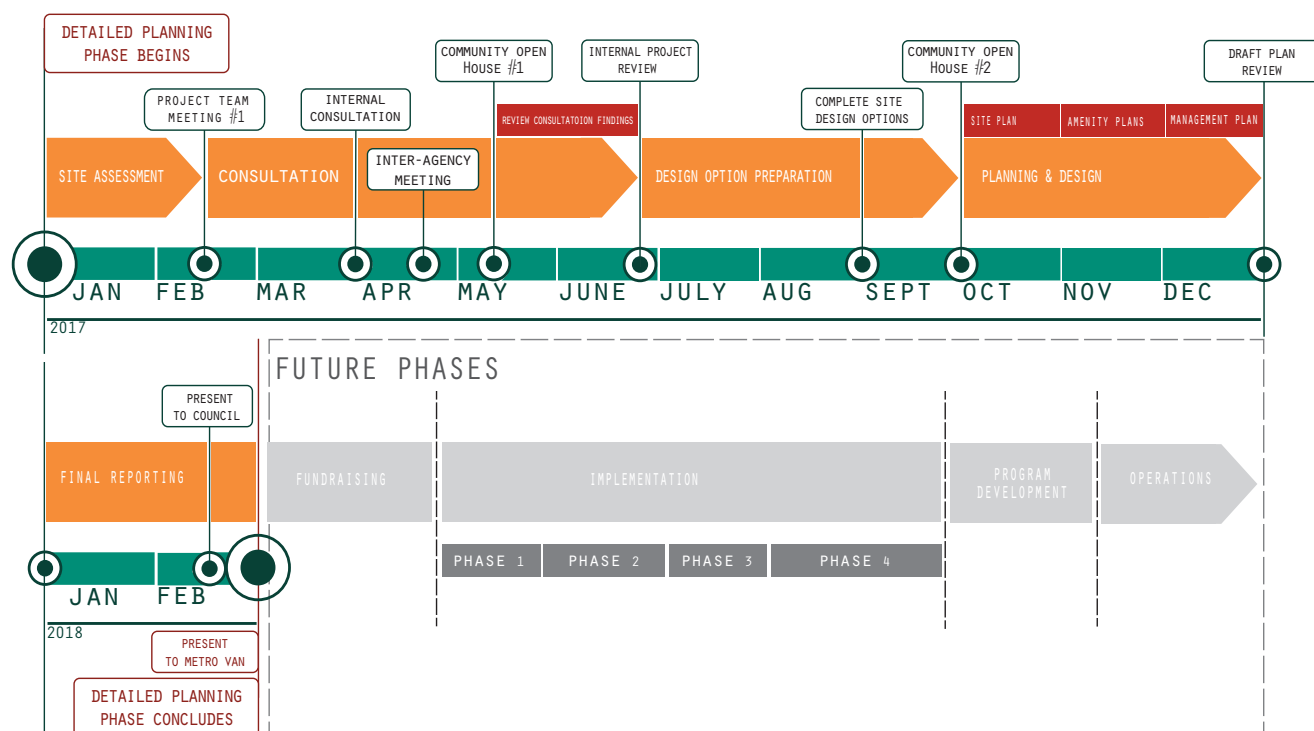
DETAILED PLANNING PHASE BEGINS

PROJECT TEAM MEETING #1

INTERNAL CONSULTATION

INTER-AGENCY MEETING

COMMUNITY OPEN House #1

INTERNAL PROJECT REVIEW

REVIEW CONSULTATOION FINDINGS

COMPLETE SITE DESIGN OPTIONS

COMMUNITY OPEN House #2

SITE PLAN

AMENITY PLANS

MANAGEMENT PLAN

DRAFT PLAN REVIEW

SITE ASSESSMENT

CONSULTATION

DESIGN OPTION PREPARATION

PLANNING & DESIGN

JAN FEB MAR APR MAY JUNE JULY AUG SEPT OCT NOV DEC

2017

FUTURE PHASES

PRESENT TO COUNCIL

FINAL REPORTING

FUNDRAISING

IMPLEMENTATION

PROGRAM DEVELOPMENT

OPERATIONS

PHASE 1

PHASE 2

PHASE 3

PHASE 4

JAN FEB

2018

PRESENT TO METRO VAN

DETAILED PLANNING PHASE CONCLUDES